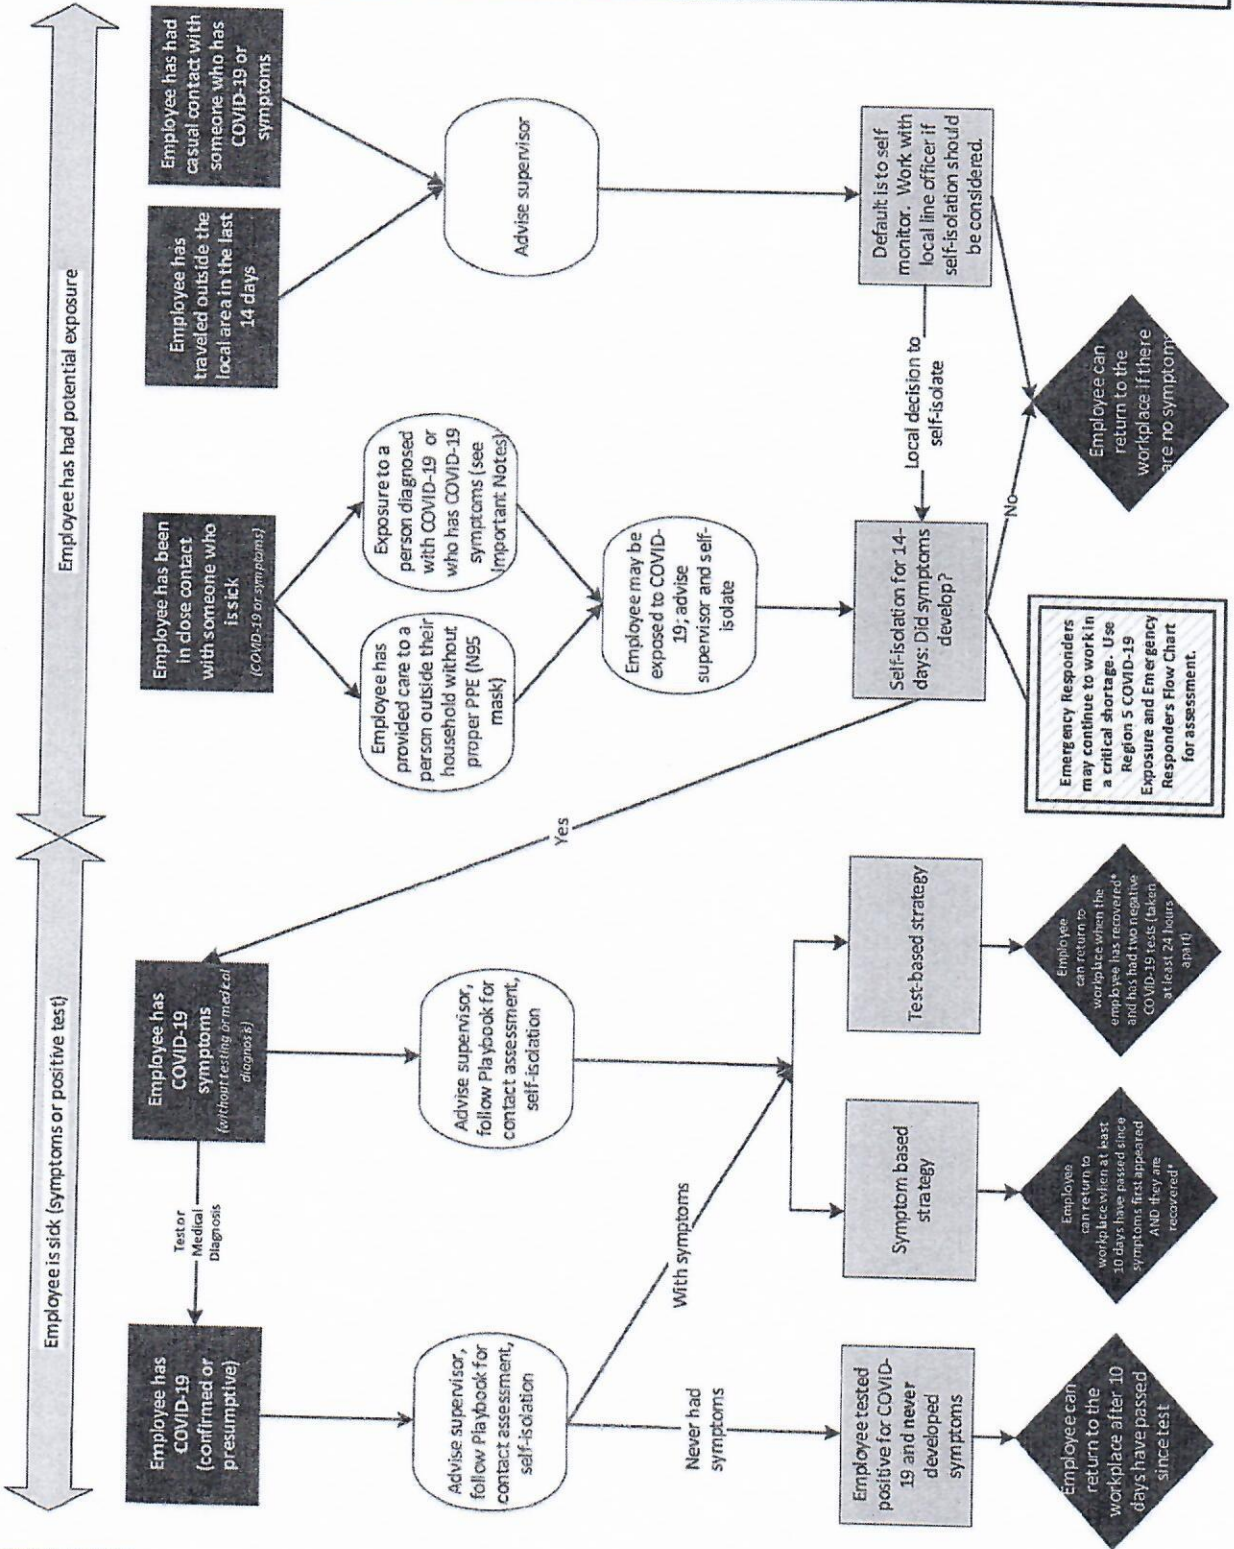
Employee is sick (symptoms or positive test)

Employee has had potential exposure

Employee has COVID-19 (confirmed or presumptive)

Test or Medical Diagnosis

Employee has COVID-19 symptoms (without testing or medical diagnosis)

Advise supervisor, follow Playbook for contact assessment, self-isolation

Advise supervisor, follow Playbook for contact assessment, self-isolation

Never had symptoms

With symptoms

Employee tested positive for COVID-19 and never developed symptoms

Employee can return to the workplace after 10 days have passed since test

Symptom based strategy

Employee can return to workplace when at least 10 days have passed since symptoms first appeared AND they are recovered*

Test-based strategy

Employee can return to workplace when the employee has recovered* and has had two negative COVID-19 tests (taken at least 24 hours apart)

Yes

Employee has been in close contact with someone who is sick (COVID-19 or symptoms)

Employee has provided care to a person outside their household without proper PPE (N95 mask)

Exposure to a person diagnosed with COVID-19 or who has COVID-19 symptoms (see Important Notes)

Employee may be exposed to COVID-19; advise supervisor and self-isolate

Self-isolation for 14-days: Did symptoms develop?

Emergency Responders may continue to work in a critical shortage. Use Region 5 COVID-19 Exposure and Emergency Responders Flow Chart for assessment.

No

Local decision to self-isolate

Employee has traveled outside the local area in the last 14 days

Employee has had casual contact with someone who has COVID-19 or symptoms

Advise supervisor

Default is to self monitor. Work with local line officer if self-isolation should be considered.

Employee can return to the workplace if there are no symptoms